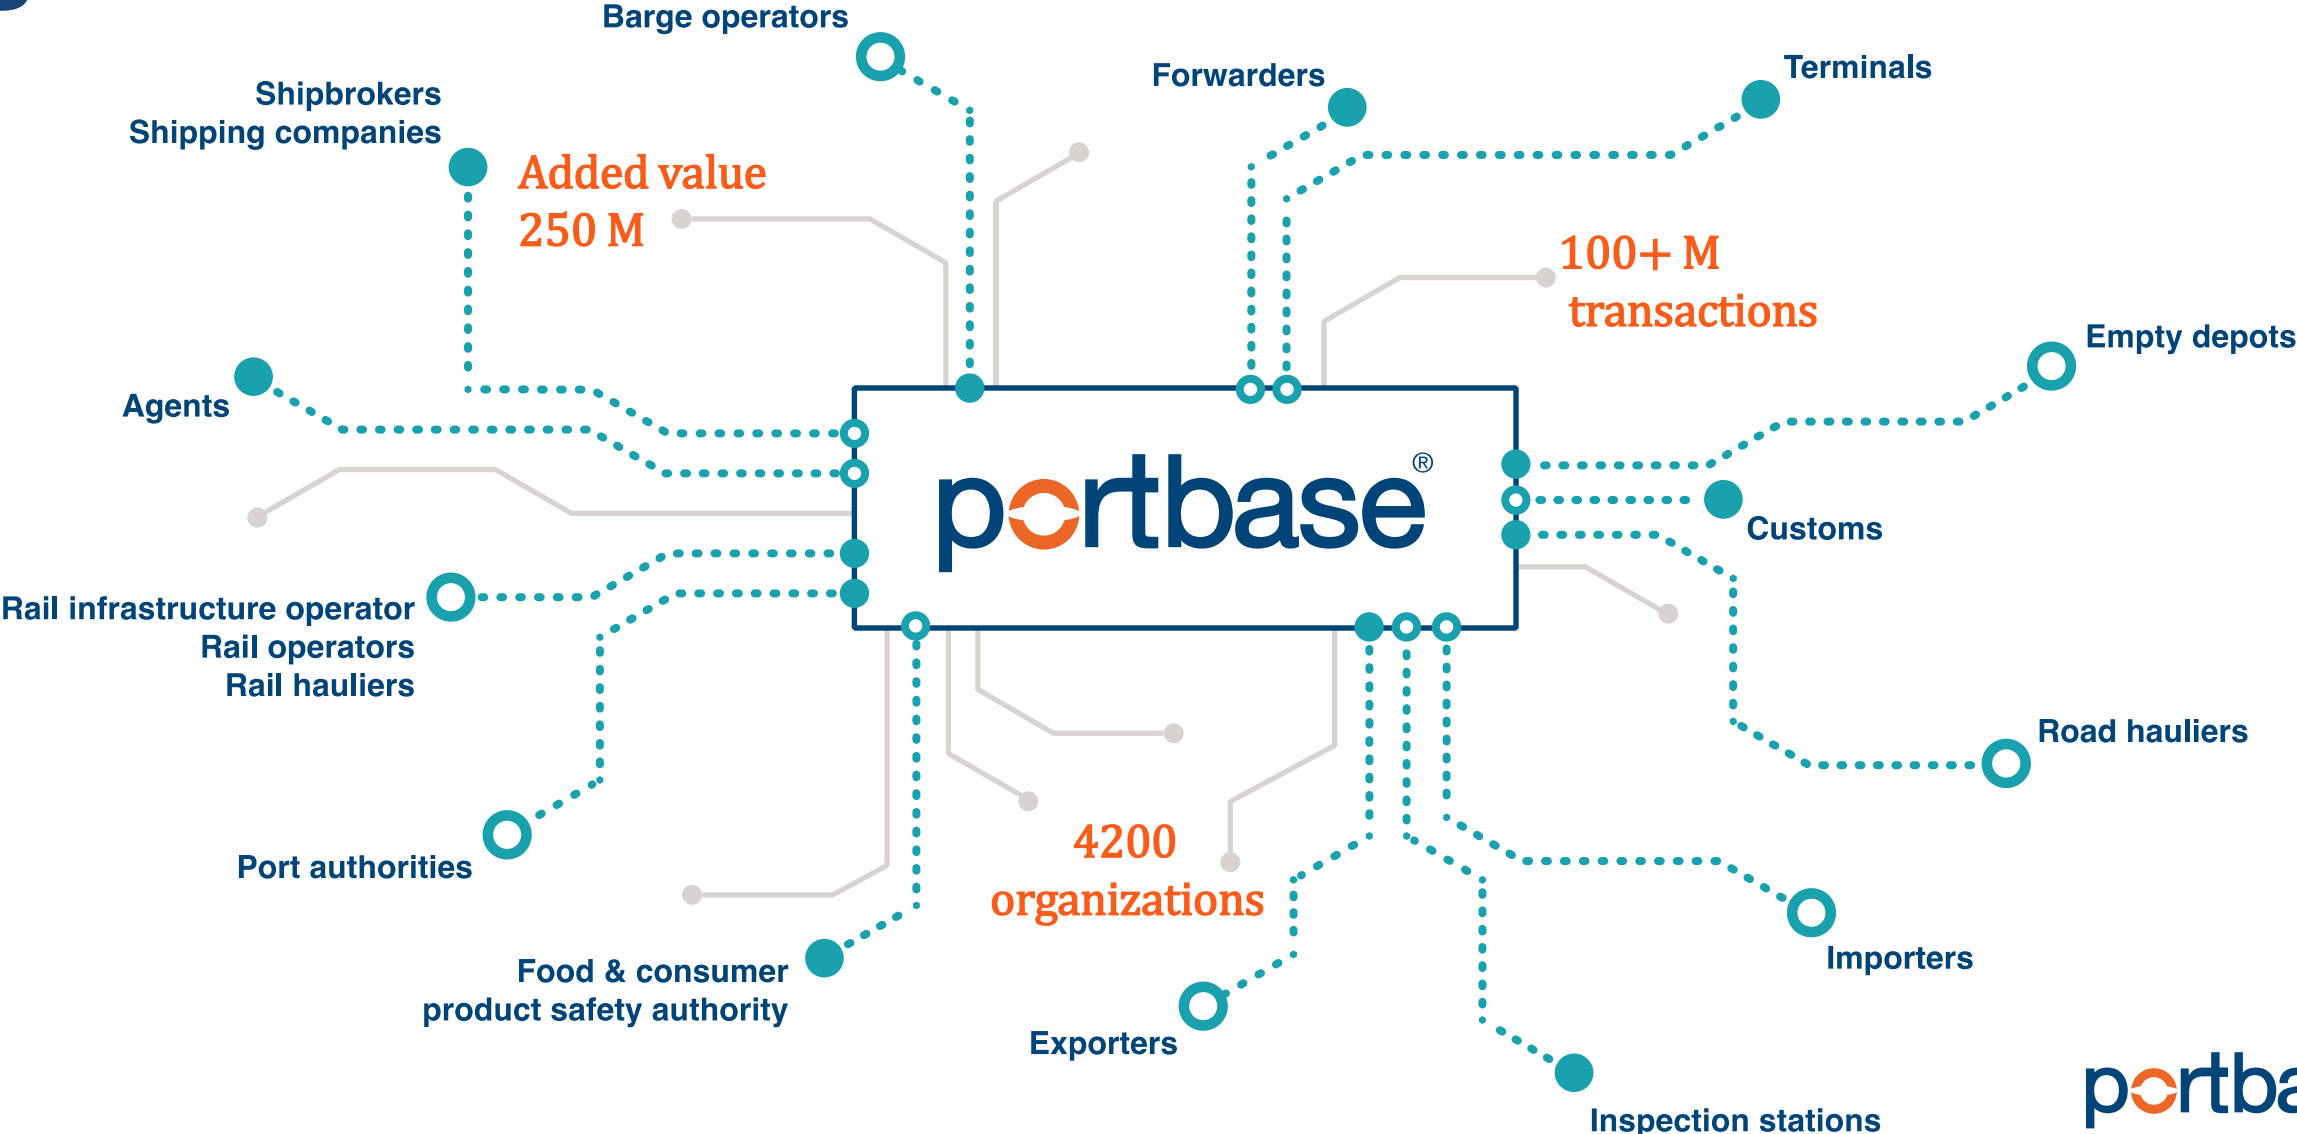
Barge operators

Forwarders

Terminals

Shipbrokers
Shipping companies

Added value
250 M

100+ M
transactions

Empty depots

Agents

portbase®

Customs

Rail infrastructure operator
Rail operators
Rail hauliers

Road hauliers

Port authorities

4200
organizations

Importers

Food & consumer
product safety authority

Exporters

Inspection stations

portba